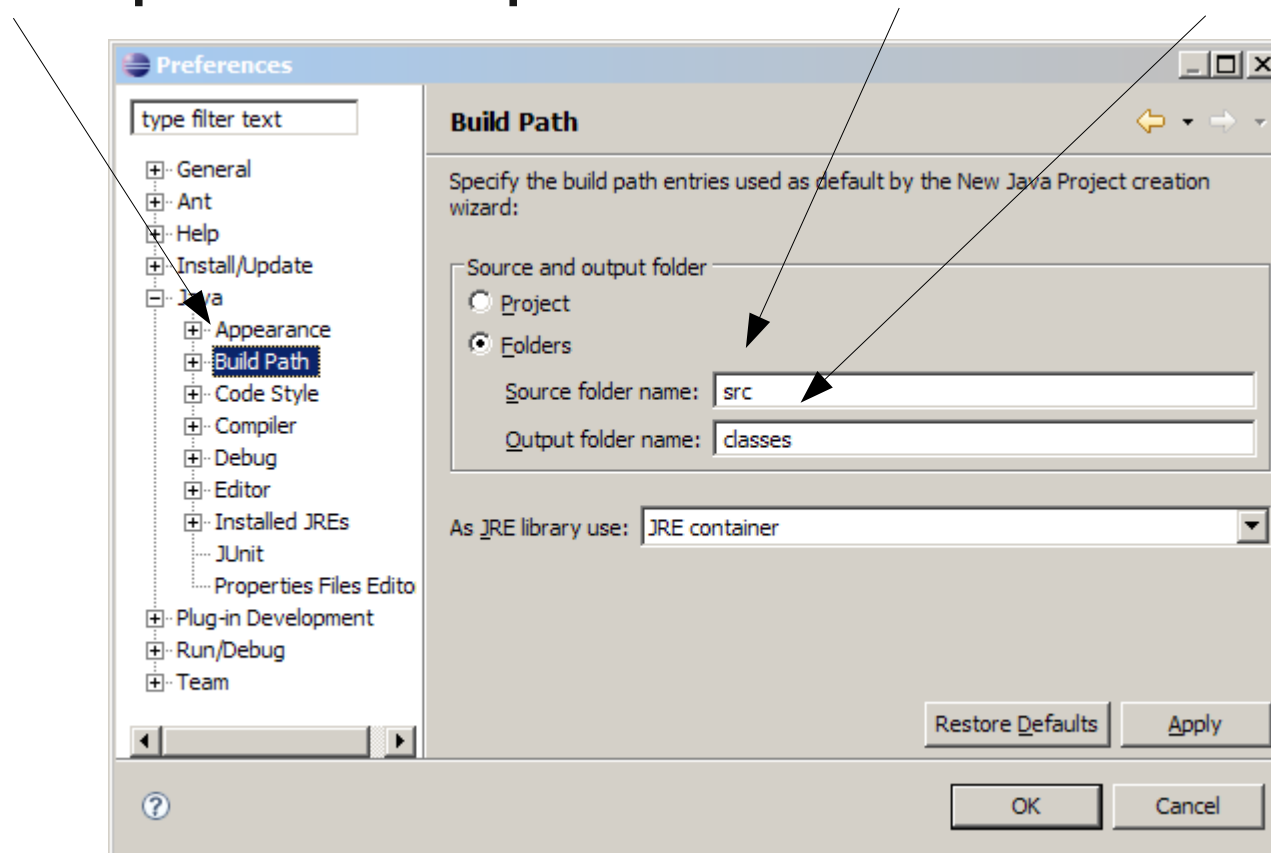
Preferences

type filter text

General
Ant
Help
Install/Update
J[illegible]a
Appearance
Build Path
Code Style
Compiler
Debug
Editor
Installed JREs
JUnit
Properties Files Edito
Plug-in Development
Run/Debug
Team

Build Path

Specify the build path entries used as default by the New Java Project creation wizard:

Source and output folder
Project
Folders
Source folder name: src
Output folder name: classes

As JRE library use: JRE container

Restore Defaults
Apply

OK
Cancel